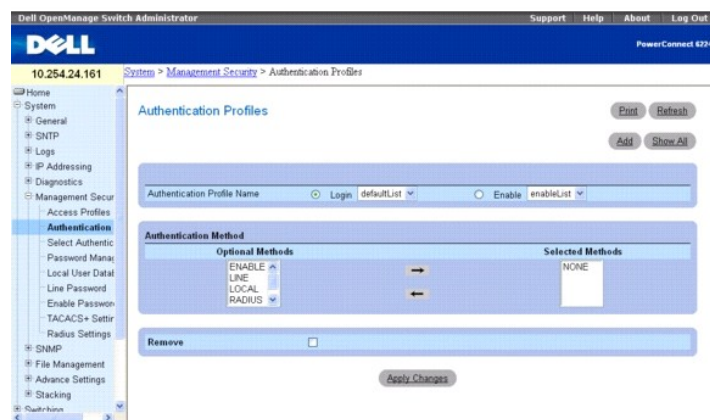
Dell OpenManage Switch Administrator

Support | Help | About | Log Out

DELL

PowerConnect 622

10.254.24.161

System > Management Security > Authentication Profiles

Home
System
General
SNTP
Logs
IP Addressing
Diagnostics
Management Secur
Access Profiles
Authentication
Select Authentic
Password Mana
Local User Data
Line Password
Enable Passwor
TACACS+ Settir
Radius Settings
SNMP
File Management
Advance Settings
Stacking
Switching

Authentication Profiles

Print Refresh

Add Show All

Authentication Profile Name Login defaultList Enable enableList

Authentication Method

Optional Methods

ENABLE
LINE
LOCAL
RADIUS

Selected Methods

NONE

Remove

Apply Changes